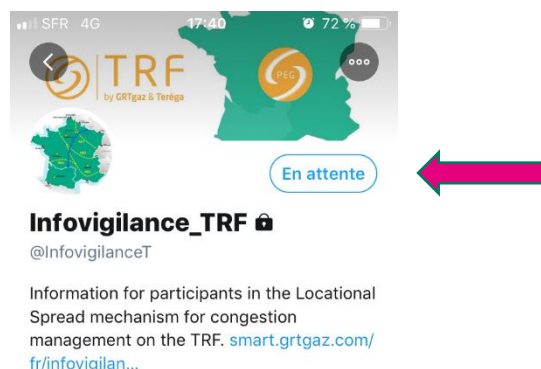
SFR 4G 17:40 72 %

TRF
by GRTgaz & Teréga

PEG

En attente

Infovigilance_TRF

@InfovigilanceT

Information for participants in the Locational Spread mechanism for congestion management on the TRF. smart.grtgaz.com/fr/infovigilan...